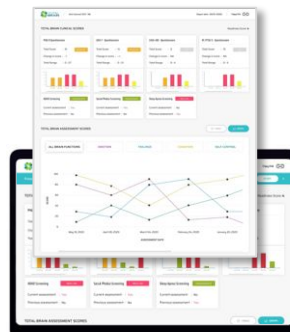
TOTAL BRAIN CLINICAL SCORES

TOTAL BRAIN ASSESSMENT SCORES

Current assessment
Previous assessment

Current assessment
Previous assessment

Current assessment
Previous assessment

TOTAL BRAIN ASSESSMENT SCORES